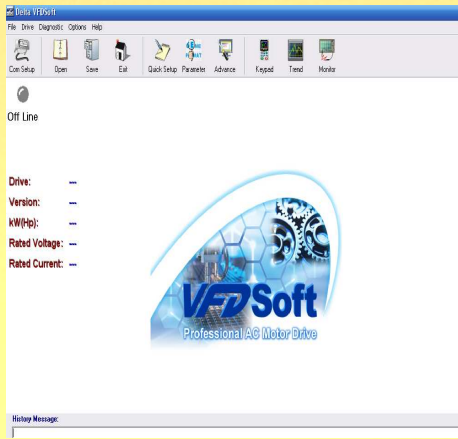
Delta VFDSoft

File Drive Diagnostic Options Help

Com Setup Open Save Exit Quick Setup Parameter Advance Keypad Trend Monitor

Off Line

Drive: ---
Version: ---
kW(Hp): ---
Rated Voltage: ---
Rated Current: ---

VFDSoft
Professional AC Motor Drive

History Message: